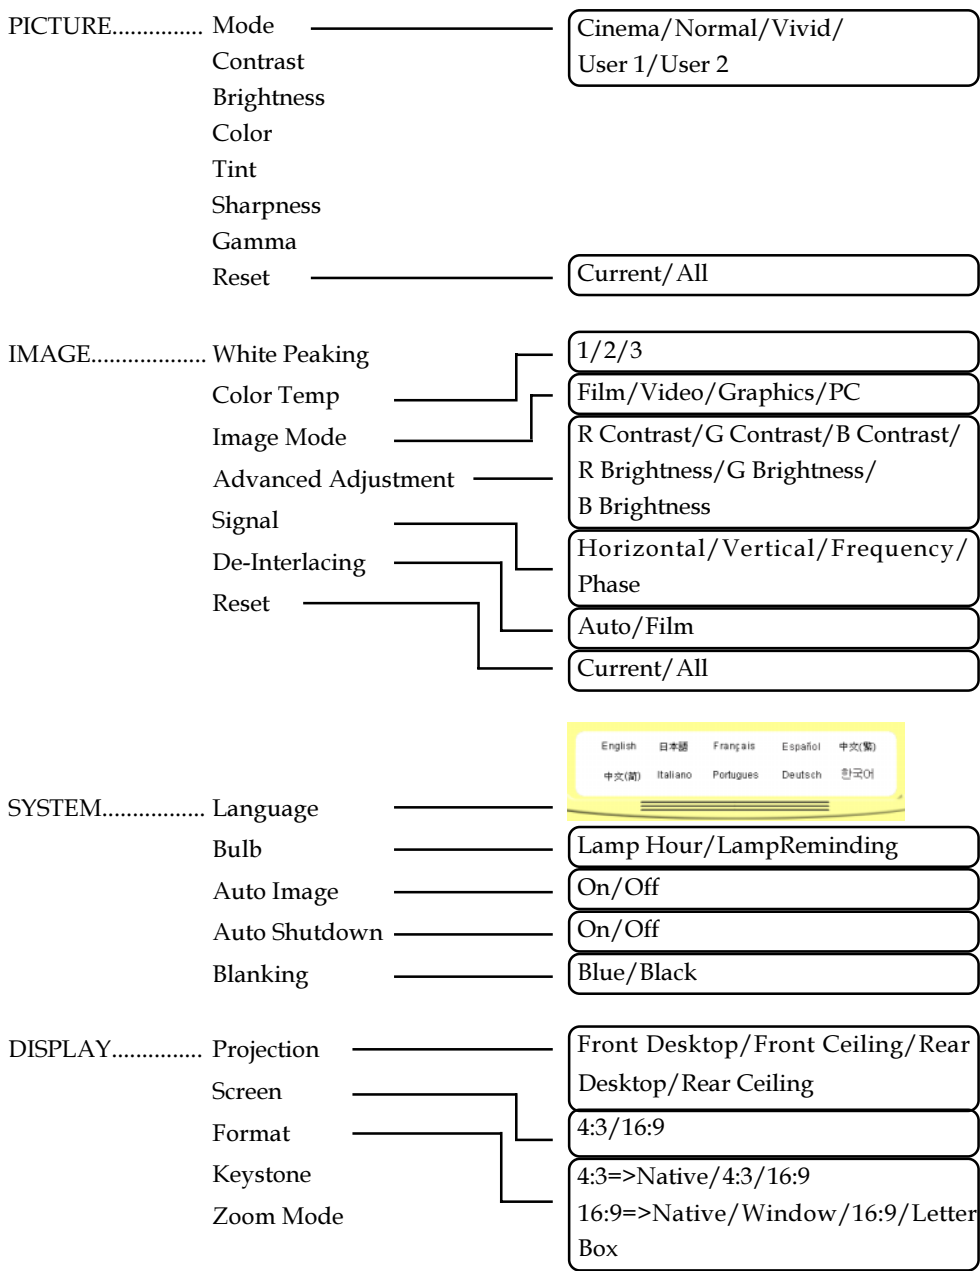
PICTURE............... Mode
Contrast
Brightness
Color
Tint
Sharpness
Gamma
Reset

Cinema/Normal/Vivid/ User 1/User 2

Current/All

IMAGE.................. White Peaking
Color Temp
Image Mode
Advanced Adjustment
Signal
De-Interlacing
Reset

1/2/3

Film/Video/Graphics/PC

R Contrast/G Contrast/B Contrast/ R Brightness/G Brightness/ B Brightness

Horizontal/Vertical/Frequency/ Phase

Auto/Film

Current/All

English 日本語 Français Español 中文(繁)
中文(简) Italiano Portugues Deutsch 한국어

SYSTEM................ Language
Bulb
Auto Image
Auto Shutdown
Blanking

Lamp Hour/LampReminding

On/Off

On/Off

Blue/Black

DISPLAY.............. Projection
Screen
Format
Keystone
Zoom Mode

Front Desktop/Front Ceiling/Rear Desktop/Rear Ceiling

4:3/16:9

4:3=>Native/4:3/16:9
16:9=>Native/Window/16:9/Letter Box